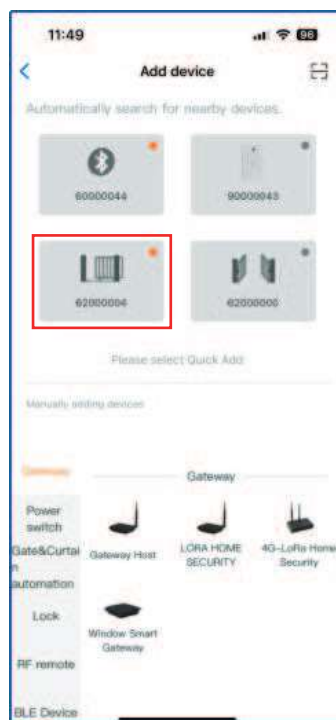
11:49

96

Add device

Automatically search for nearby devices.

60000044

90000043

62000004

62000000

Please select Quick Add

Manually adding devices

Gateway

Power switch

Gate&Curtain automation

Lock

RF remote

BLE Device

Gateway

Gateway Host

LORA HOME SECURITY

4G-LoRa Home Security

Window Smart Gateway